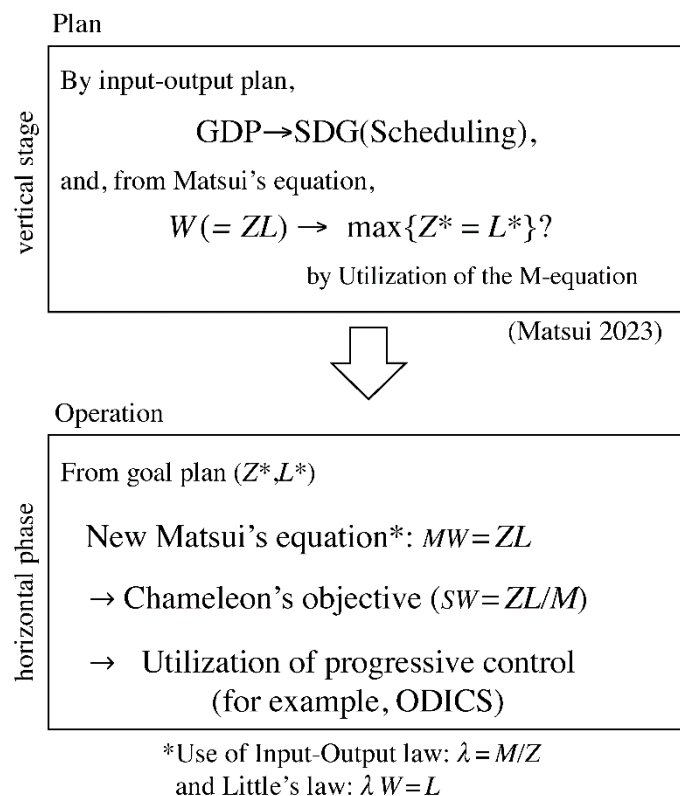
Plan

vertical stage

By input-output plan,

GDP→SDG(Scheduling),

and, from Matsui's equation,

$W(=ZL) \rightarrow \max\{Z^* = L^*\}$?

by Utilization of the M-equation

(Matsui 2023)

Operation

horizontal phase

From goal plan $(Z^*, L^*)$

New Matsui's equation*: $MW = ZL$

→ Chameleon's objective ($SW = ZL/M$)

→ Utilization of progressive control (for example, ODICS)

*Use of Input-Output law: $\lambda = M/Z$ and Little's law: $\lambda W = L$